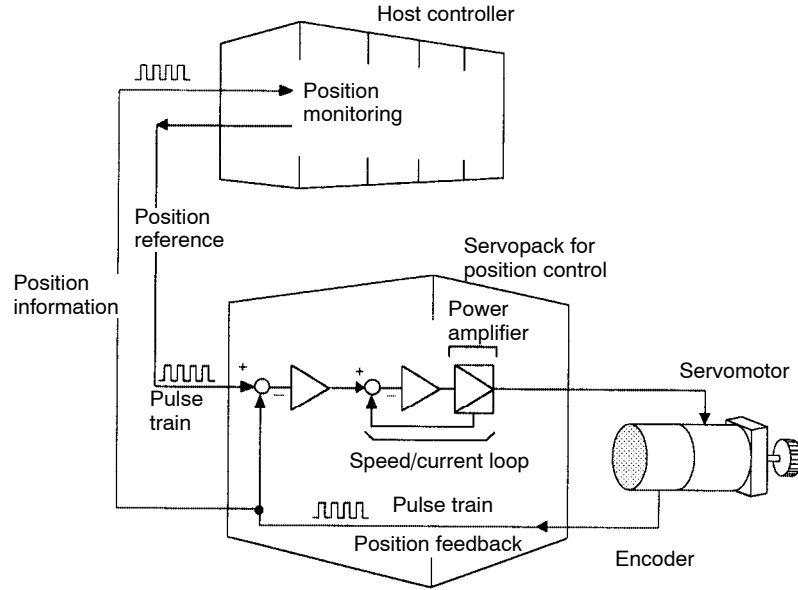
Host controller

Position monitoring

Position reference

Position information

Servopack for position control

Power amplifier

+

−

+

−

Pulse train

Servomotor

Speed/current loop

Pulse train

Position feedback

Encoder